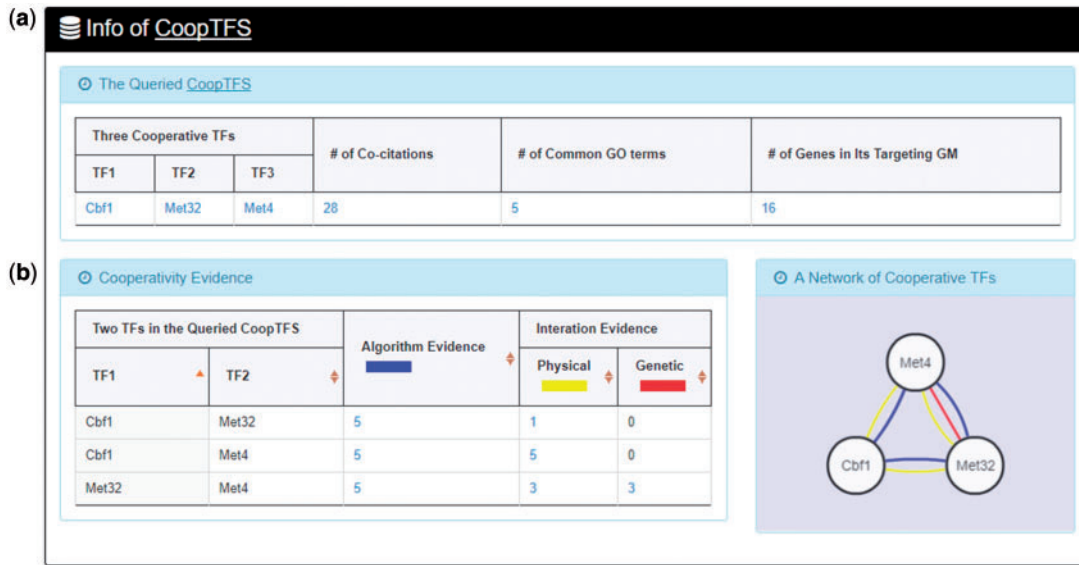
(a)

Info of CoopTFS

The Queried CoopTFS

| Three Cooperative TFs | | | # of Co-citations | # of Common GO terms | # of Genes in Its Targeting GM |
|---|---|---|---|---|---|
| TF1 | TF2 | TF3 | | | |
| Cbf1 | Met32 | Met4 | 28 | 5 | 16 |

(b)

Cooperativity Evidence

| Two TFs in the Queried CoopTFS | | Algorithm Evidence | Interation Evidence | |
|---|---|---|---|---|
| TF1 | TF2 | | Physical | Genetic |
| Cbf1 | Met32 | 5 | 1 | 0 |
| Cbf1 | Met4 | 5 | 5 | 0 |
| Met32 | Met4 | 5 | 3 | 3 |

A Network of Cooperative TFs

Met4

Cbf1

Met32